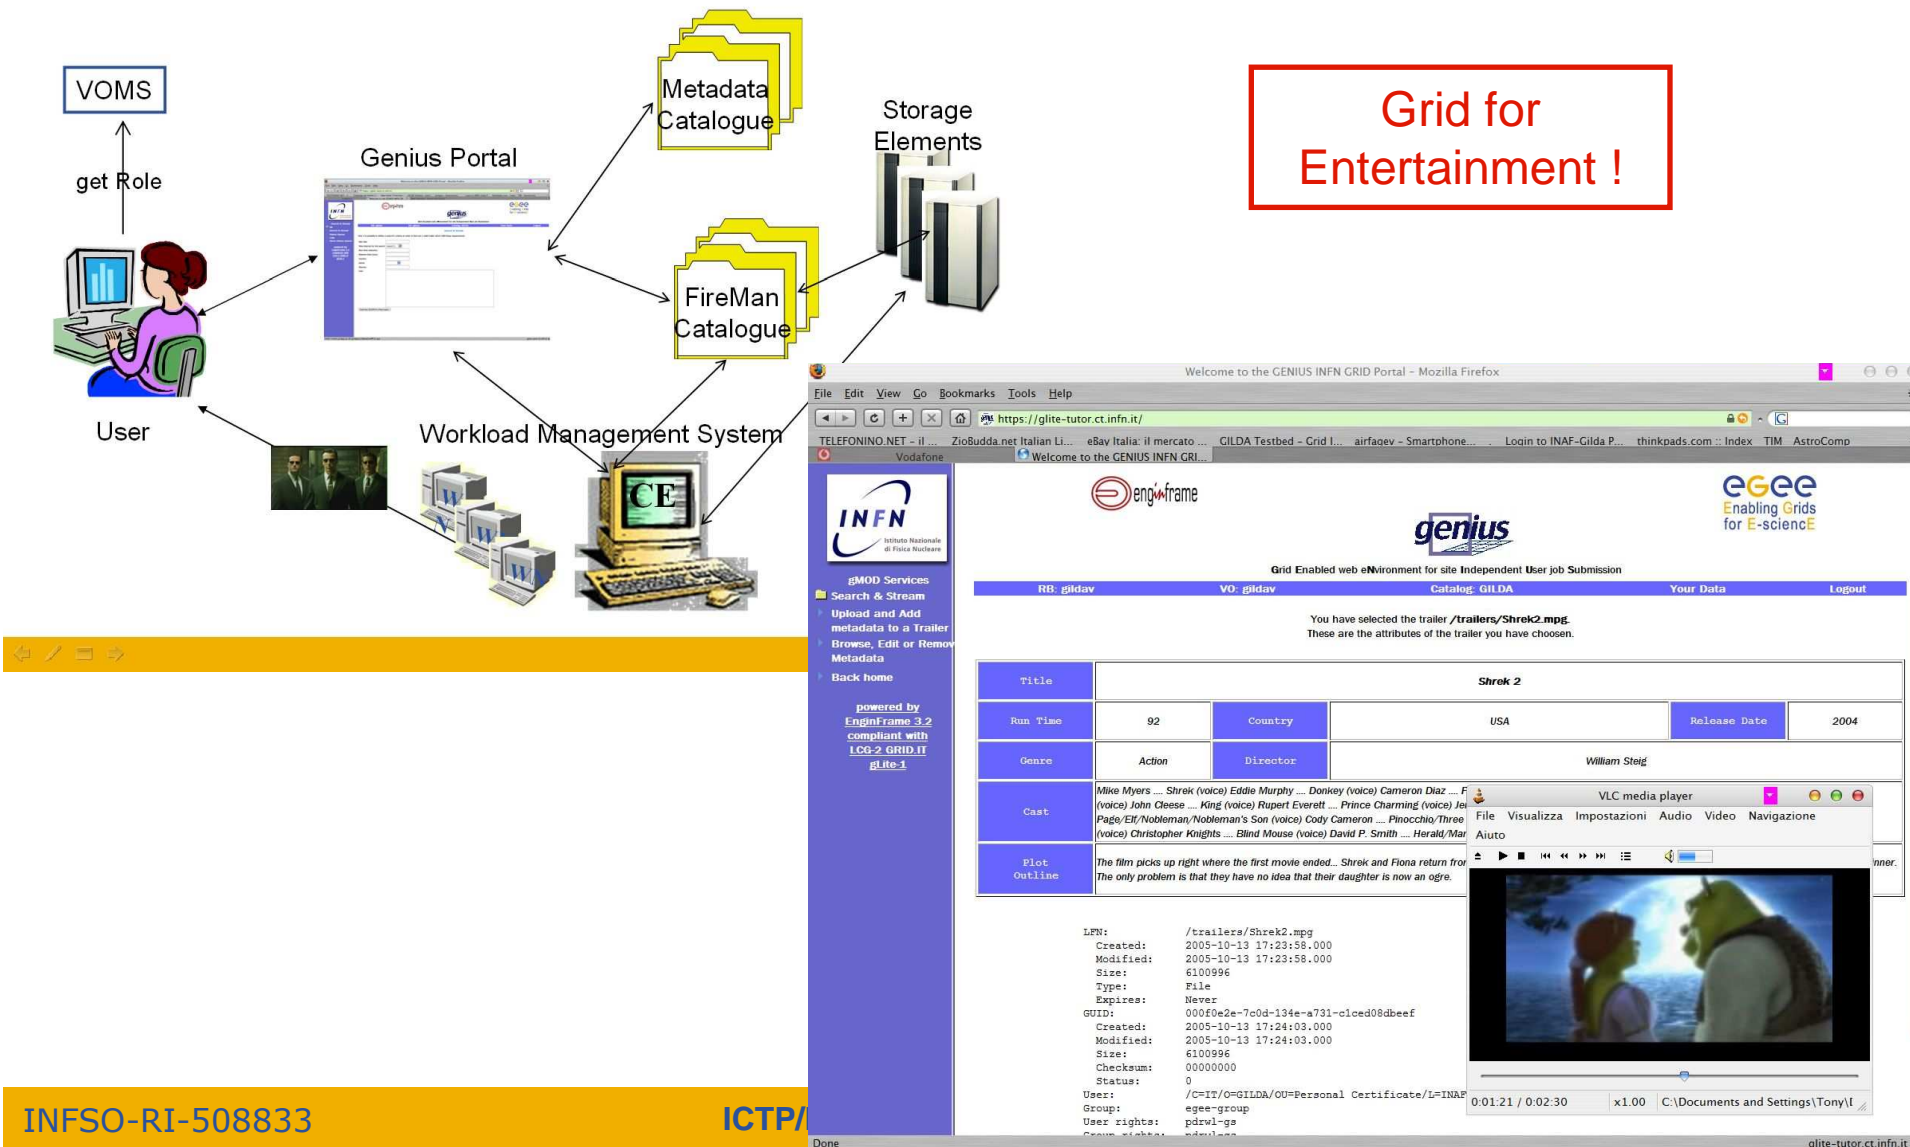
VOMS

get Role

User

Genius Portal

Metadata Catalogue

FireMan Catalogue

Storage Elements

Workload Management System

CE

W

W

W

Grid for Entertainment !

Welcome to the GENIUS INFN GRID Portal - Mozilla Firefox

File Edit View Go Bookmarks Tools Help

https://glite-tutor.ct.infn.it/

TELEFONINO.NET - il ... ZioBudda.net Italian Li... eBay Italia: il mercato ... GILDA Testbed - Grid I... airfagev - Smartphone... Login to INAF-Gilda P... thinkpads.com :: Index TIM AstroComp

Vodafone Welcome to the GENIUS INFN GRI...

INFN Istituto Nazionale di Fisica Nucleare

enginframe

genius

egee Enabling Grids for E-sciencE

Grid Enabled web eNvironment for site Independent User job Submission

gMOD Services

Search & Stream

Upload and Add metadata to a Trailer

Browse, Edit or Remov Metadata

Back home

powered by EnginFrame 3.2 compliant with LCG-2 GRID.IT gLite-1

RB: gildav VO: gildav Catalog: GILDA Your Data Logout

You have selected the trailer /trailers/Shrek2.mpg.
These are the attributes of the trailer you have choosen.

| Title | Shrek 2 | | | | |
|---|---|---|---|---|---|
| Run Time | 92 | Country | USA | Release Date | 2004 |
| Genre | Action | Director | William Steig | | |
| Cast | Mike Myers .... Shrek (voice) Eddie Murphy .... Donkey (voice) Cameron Diaz .... F (voice) John Cleese .... King (voice) Rupert Everett .... Prince Charming (voice) Je Page/Elf/Nobleman/Nobleman's Son (voice) Cody Cameron .... Pinocchio/Three (voice) Christopher Knights .... Blind Mouse (voice) David P. Smith .... Herald/Mar | | | | |
| Plot Outline | The film picks up right where the first movie ended... Shrek and Fiona return fro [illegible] nner. The only problem is that they have no idea that their daughter is now an ogre. | | | | |

LFN: /trailers/Shrek2.mpg
Created: 2005-10-13 17:23:58.000
Modified: 2005-10-13 17:23:58.000
Size: 6100996
Type: File
Expires: Never
GUID: 000f0e2e-7c0d-134e-a731-c1ced08dbeef
Created: 2005-10-13 17:24:03.000
Modified: 2005-10-13 17:24:03.000
Size: 6100996
Checksum: 00000000
Status: 0
User: /C=IT/O=GILDA/OU=Personal Certificate/L=INAF
Group: egee-group
User rights: pdrwl-gs

VLC media player

File Visualizza Impostazioni Audio Video Navigazione Aiuto

0:01:21 / 0:02:30 x1.00 C:\Documents and Settings\Tony\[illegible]

Done glite-tutor.ct.infn.it

INFSO-RI-508833

ICTP/